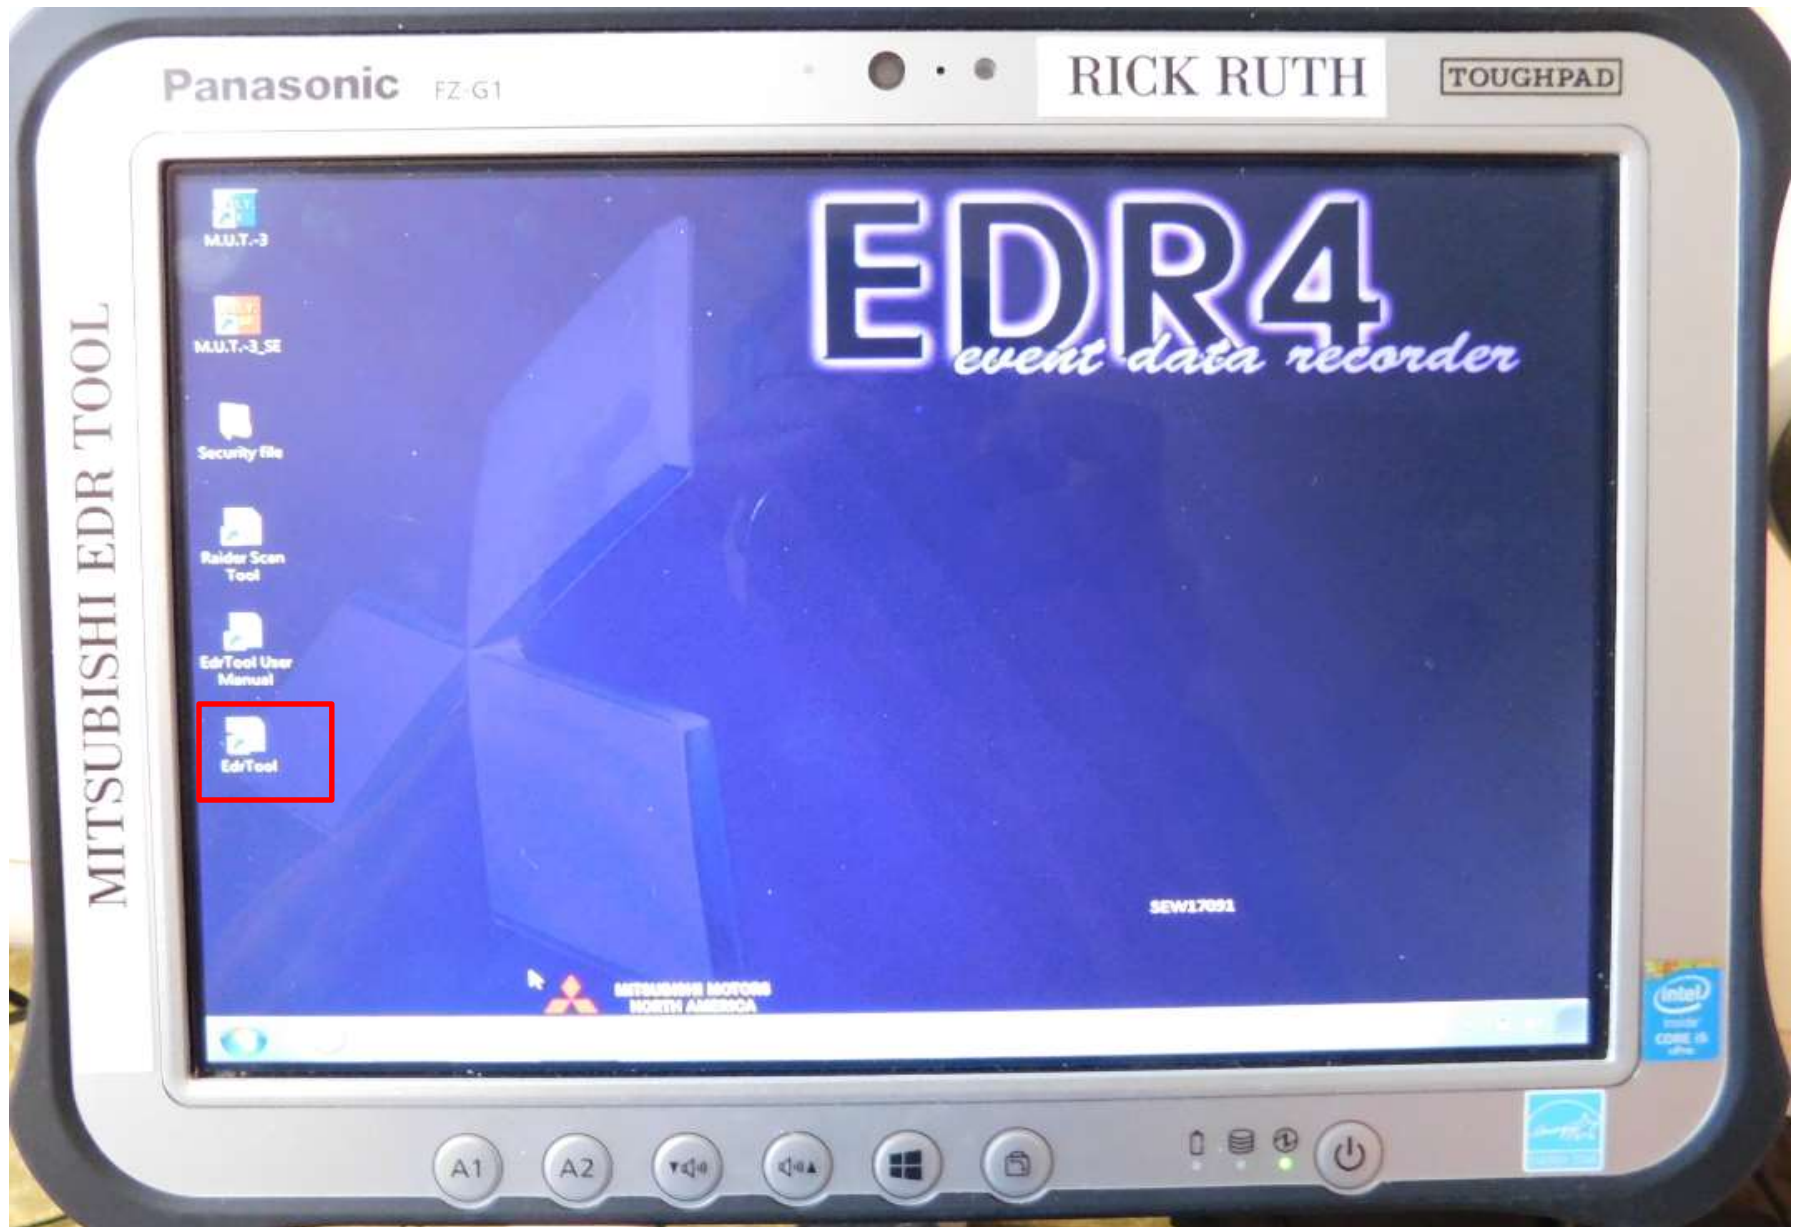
Panasonic FZ-G1

RICK RUTH

TOUGHPAD

MITSUBISHI EDR TOOL

M.U.T.-3

M.U.T.-3_SE

Security File

Raider Scan Tool

EdrTool User Manual

EdrTool

EDR4
event data recorder

SEW17091

MITSUBISHI MOTORS
NORTH AMERICA

intel inside CORE i5

A1

A2